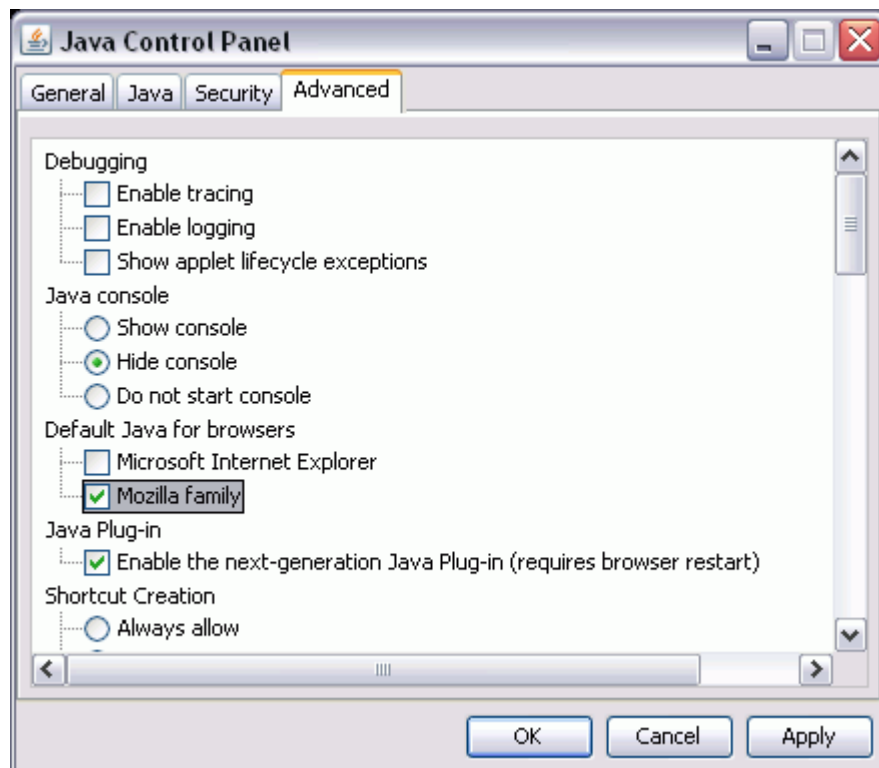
Java Control Panel

General Java Security Advanced

Debugging
Enable tracing
Enable logging
Show applet lifecycle exceptions
Java console
Show console
Hide console
Do not start console
Default Java for browsers
Microsoft Internet Explorer
Mozilla family
Java Plug-in
Enable the next-generation Java Plug-in (requires browser restart)
Shortcut Creation
Always allow

OK Cancel Apply